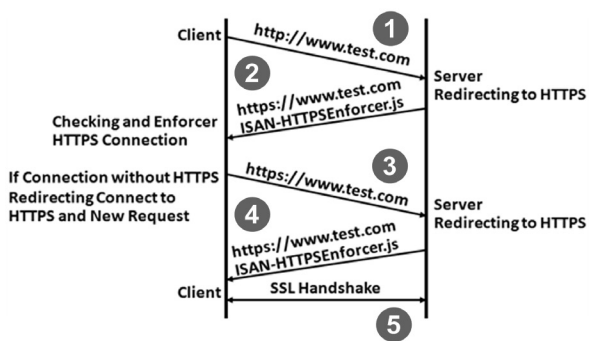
Client

http://www.test.com

1

2

Server
Redirecting to HTTPS

https://www.test.com
ISAN-HTTPSEnforcer.js

Checking and Enforcer
HTTPS Connection

If Connection without HTTPS
Redirecting Connect to
HTTPS and New Request

https://www.test.com

3

Server
Redirecting to HTTPS

4

https://www.test.com
ISAN-HTTPSEnforcer.js

Client

SSL Handshake

5